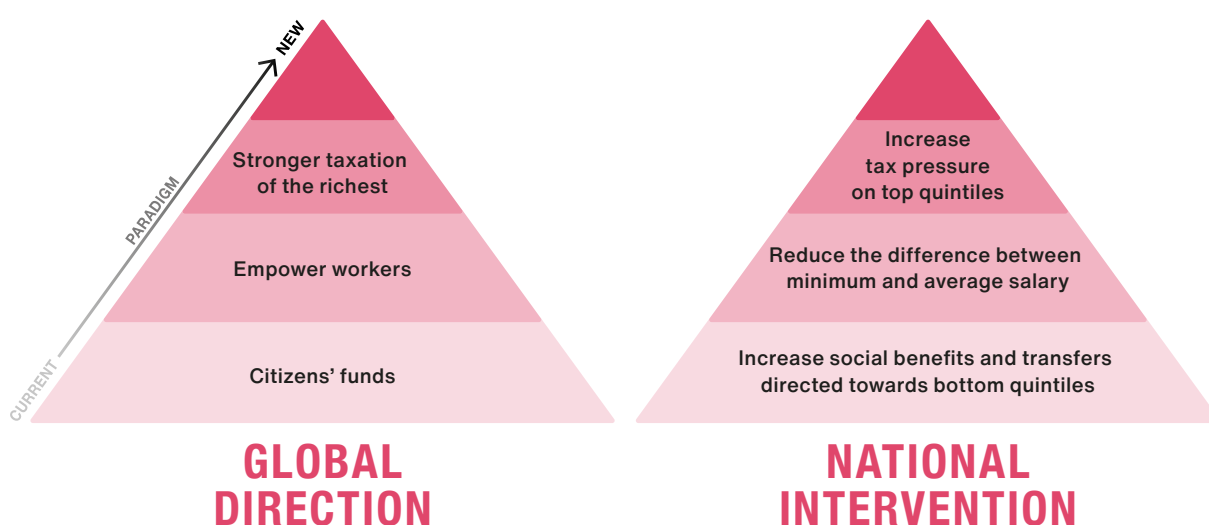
NEW

PARADIGM

CURRENT

Stronger taxation of the richest

Empower workers

Citizens' funds

GLOBAL DIRECTION

Increase tax pressure on top quintiles

Reduce the difference between minimum and average salary

Increase social benefits and transfers directed towards bottom quintiles

NATIONAL INTERVENTION